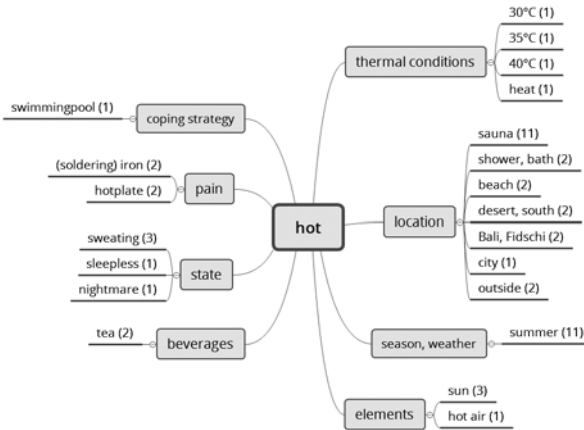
hot

thermal conditions
30°C (1)
35°C (1)
40°C (1)
heat (1)

location
sauna (11)
shower, bath (2)
beach (2)
desert, south (2)
Bali, Fidschi (2)
city (1)
outside (2)

season, weather
summer (11)

elements
sun (3)
hot air (1)

coping strategy
swimmingpool (1)

pain
(soldering) iron (2)
hotplate (2)

state
sweating (3)
sleepless (1)
nightmare (1)

beverages
tea (2)